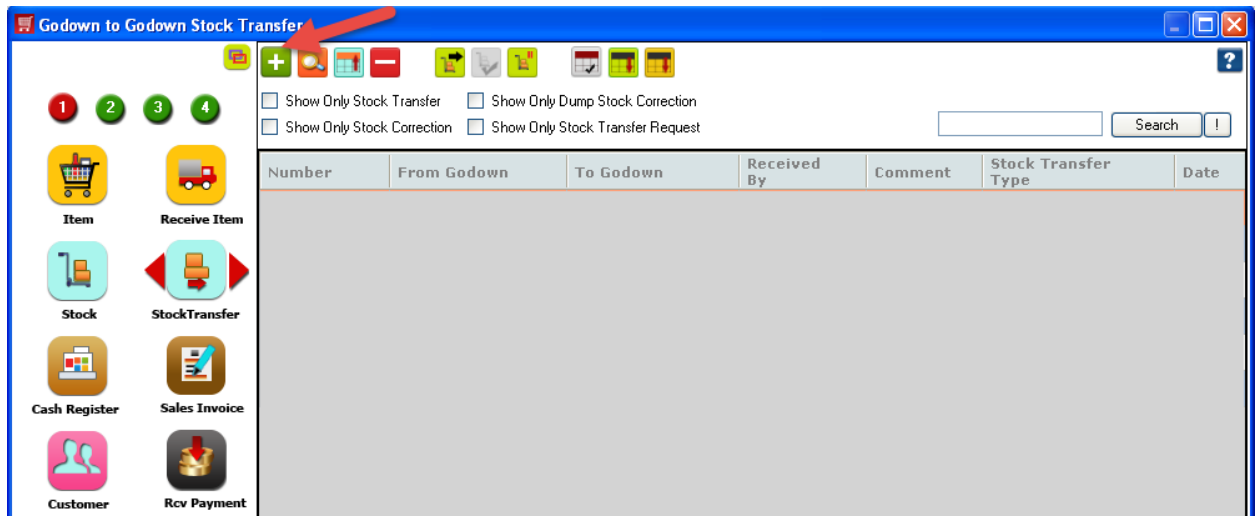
Godown to Godown Stock Transfer

1 2 3 4

Item
Receive Item
Stock
StockTransfer
Cash Register
Sales Invoice
Customer
Rcv Payment

?

Show Only Stock Transfer
Show Only Dump Stock Correction
Show Only Stock Correction
Show Only Stock Transfer Request

Search
!

| Number | From Godown | To Godown | Received By | Comment | Stock Transfer Type | Date |
|---|---|---|---|---|---|---|